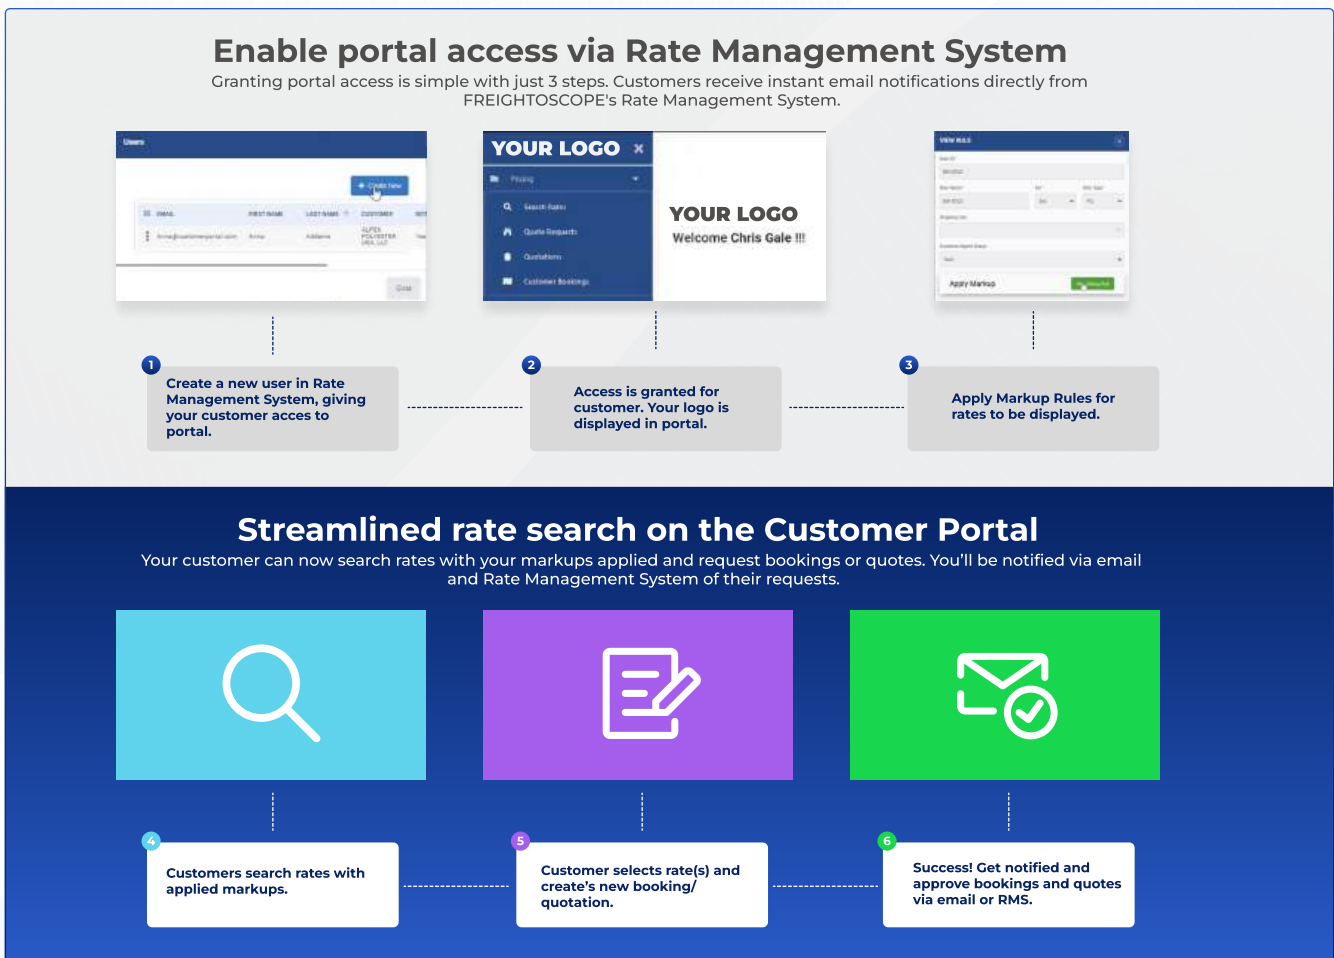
Enable portal access via Rate Management System

Granting portal access is simple with just 3 steps. Customers receive instant email notifications directly from FREIGHTOSCOPE's Rate Management System.

Users

+ Create New

EMAIL FIRST NAME LAST NAME CUSTOMER

Close

YOUR LOGO

Pricing

Search Rates

Quote Requests

Quotations

Customer Bookings

YOUR LOGO

Welcome Chris Gale !!!

VIEW RULE

Apply Markup

1

Create a new user in Rate Management System, giving your customer acces to portal.

2

Access is granted for customer. Your logo is displayed in portal.

3

Apply Markup Rules for rates to be displayed.

Streamlined rate search on the Customer Portal

Your customer can now search rates with your markups applied and request bookings or quotes. You'll be notified via email and Rate Management System of their requests.

4

Customers search rates with applied markups.

5

Customer selects rate(s) and create's new booking/ quotation.

6

Success! Get notified and approve bookings and quotes via email or RMS.